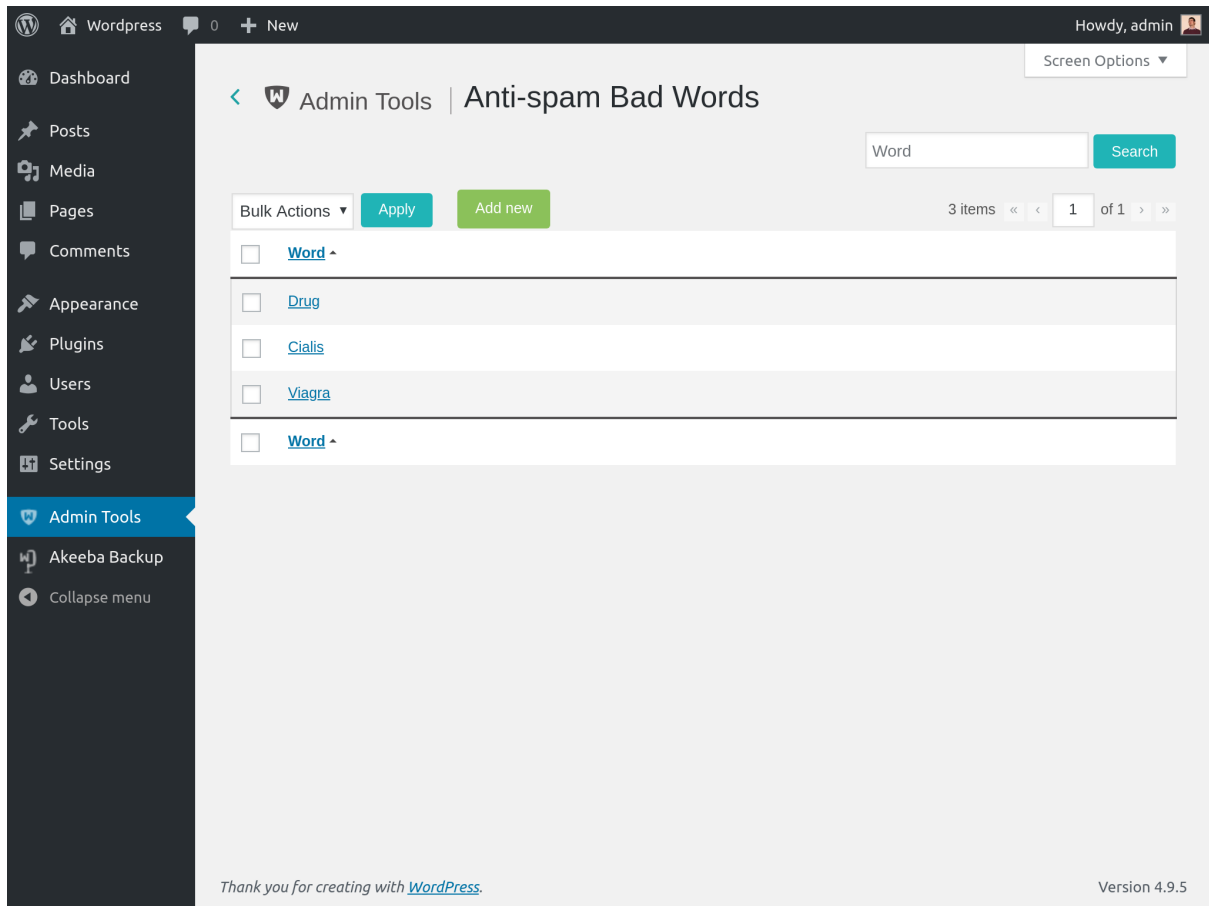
Wordpress 0 New

Howdy, admin

Dashboard

Posts

Media

Pages

Comments

Appearance

Plugins

Users

Tools

Settings

Admin Tools

Akeeba Backup

Collapse menu

Screen Options ▼

‹ Admin Tools | Anti-spam Bad Words

Word Search

Bulk Actions ▾ Apply Add new

3 items « ‹ 1 of 1 › »

| | Word ▴ |
|---|---|
| | Drug |
| | Cialis |
| | Viagra |
| | Word ▴ |

Thank you for creating with WordPress.

Version 4.9.5